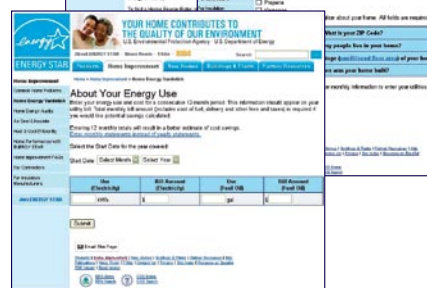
energy
ENERGY STAR

YOUR HOME CONTRIBUTES TO
THE QUALITY OF OUR ENVIRONMENT
U.S. Environmental Protection Agency | U.S. Department of Energy

About ENERGY STAR
Search

Products
Home Improvement
New Homes
Buildings & Plants
Partner Resources

Home Improvement
Common Home Problems
Home Energy Yardstick
Home Energy Audits
Do-It-Yourself Guide
Heat & Cool Efficiently
Home Performance with ENERGY STAR
Home Improvement FAQs
For Contractors
For Insulation Manufacturers
Join ENERGY STAR

Home > Home Improvement > Home Energy Yardstick

About Your Energy Use

Enter your energy use and cost for a consecutive 12-month period. This information should appear on your utility bill. Total monthly bill amount (includes cost of fuel, delivery and other fees and taxes) is required if you would like potential savings calculated.

Entering 12 monthly totals will result in a better estimate of cost savings.
Enter monthly statements instead of yearly statements.

Select the Start Date for the year covered:

Start Date: Select Month Select Year

| Use (Electricity) | Bill Amount (Electricity) | Use (Fuel Oil) | Bill Amount (Fuel Oil) |
|---|---|---|---|
| kWh | $ | gal | $ |

Submit

Email This Page

Propane

about your home. All fields are required
What is your ZIP Code?
people live in your home?
(conditioned floor area) of your home?
your home built?
monthly information to enter your utilities